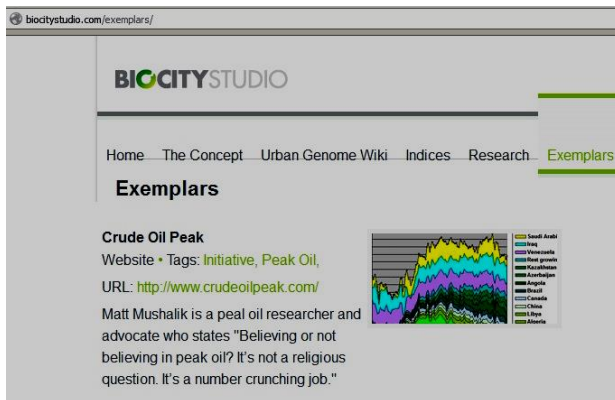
biocitystudio.com/exemplars/

BIOCITYSTUDIO

Home The Concept Urban Genome Wiki Indices Research Exemplars

Exemplars

Crude Oil Peak

Website • Tags: Initiative, Peak Oil,

URL: http://www.crudeoilpeak.com/

Matt Mushalik is a peal oil researcher and advocate who states "Believing or not believing in peak oil? It's not a religious question. It's a number crunching job."

Saudi Arabi
Iraq
Venezuela
Rest growin
Kazakhstan
Azerbaijan
Angola
Brazil
Canada
China
Libya
Algeria